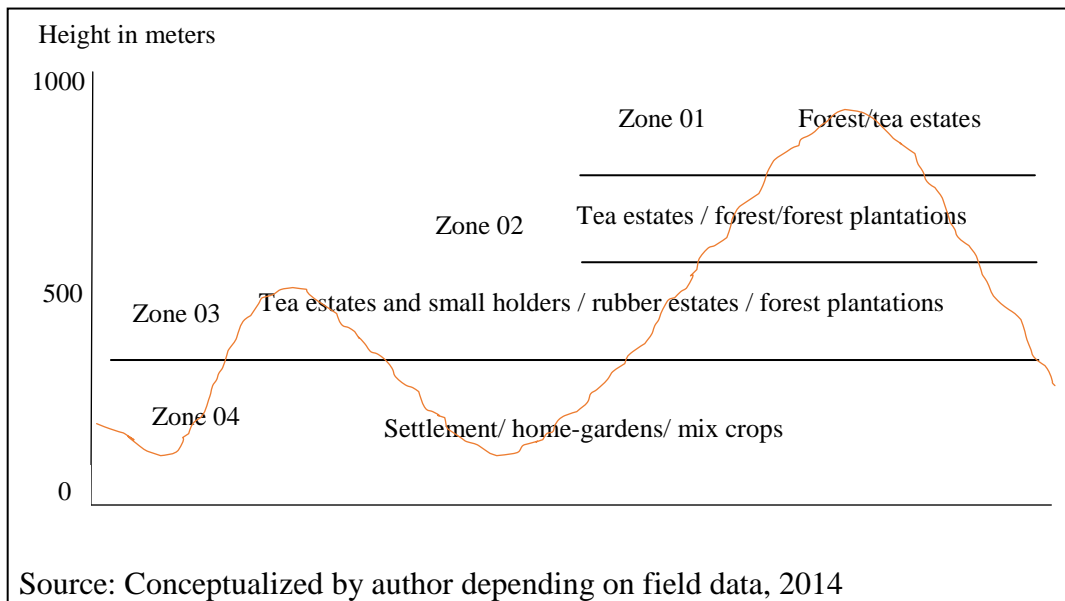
Height in meters

1000

500

0

Zone 01 Forest/tea estates

Zone 02 Tea estates / forest/forest plantations

Zone 03 Tea estates and small holders / rubber estates / forest plantations

Zone 04 Settlement/ home-gardens/ mix crops

Source: Conceptualized by author depending on field data, 2014